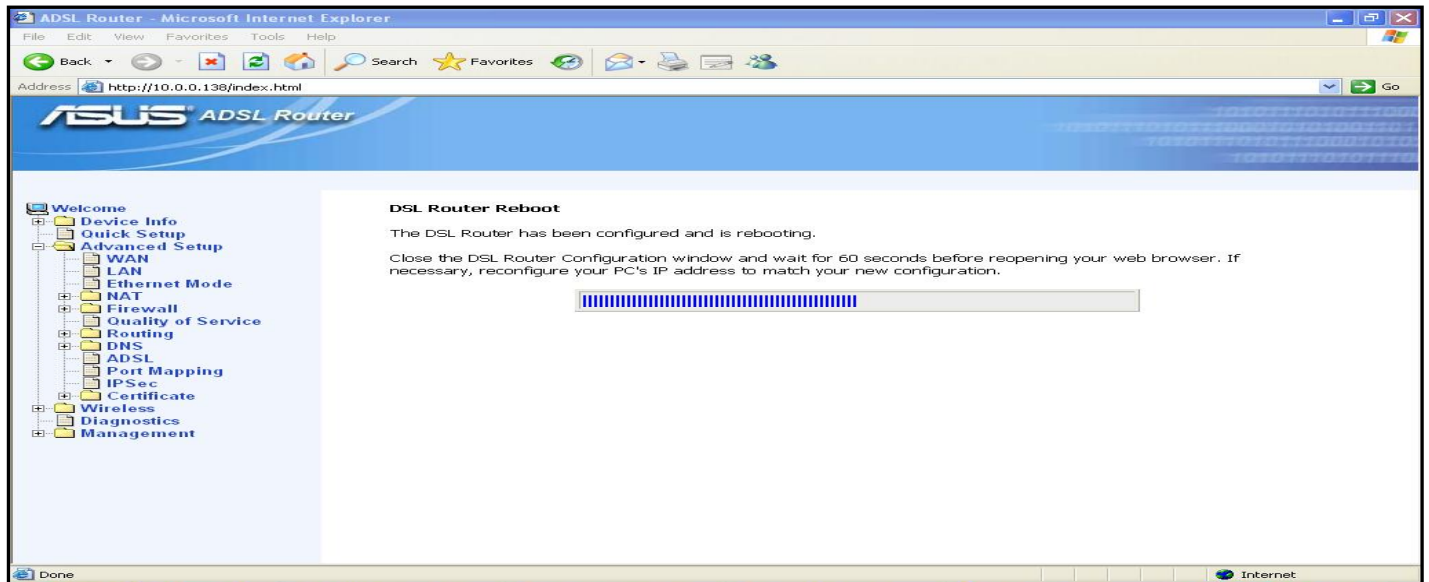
ADSL Router - Microsoft Internet Explorer

File Edit View Favorites Tools Help

Back Search Favorites

Address http://10.0.0.138/index.html Go

ASUS ADSL Router

Welcome
Device Info
Quick Setup
Advanced Setup
WAN
LAN
Ethernet Mode
NAT
Firewall
Quality of Service
Routing
DNS
ADSL
Port Mapping
IPSec
Certificate
Wireless
Diagnostics
Management

DSL Router Reboot

The DSL Router has been configured and is rebooting.

Close the DSL Router Configuration window and wait for 60 seconds before reopening your web browser. If necessary, reconfigure your PC's IP address to match your new configuration.

Done Internet